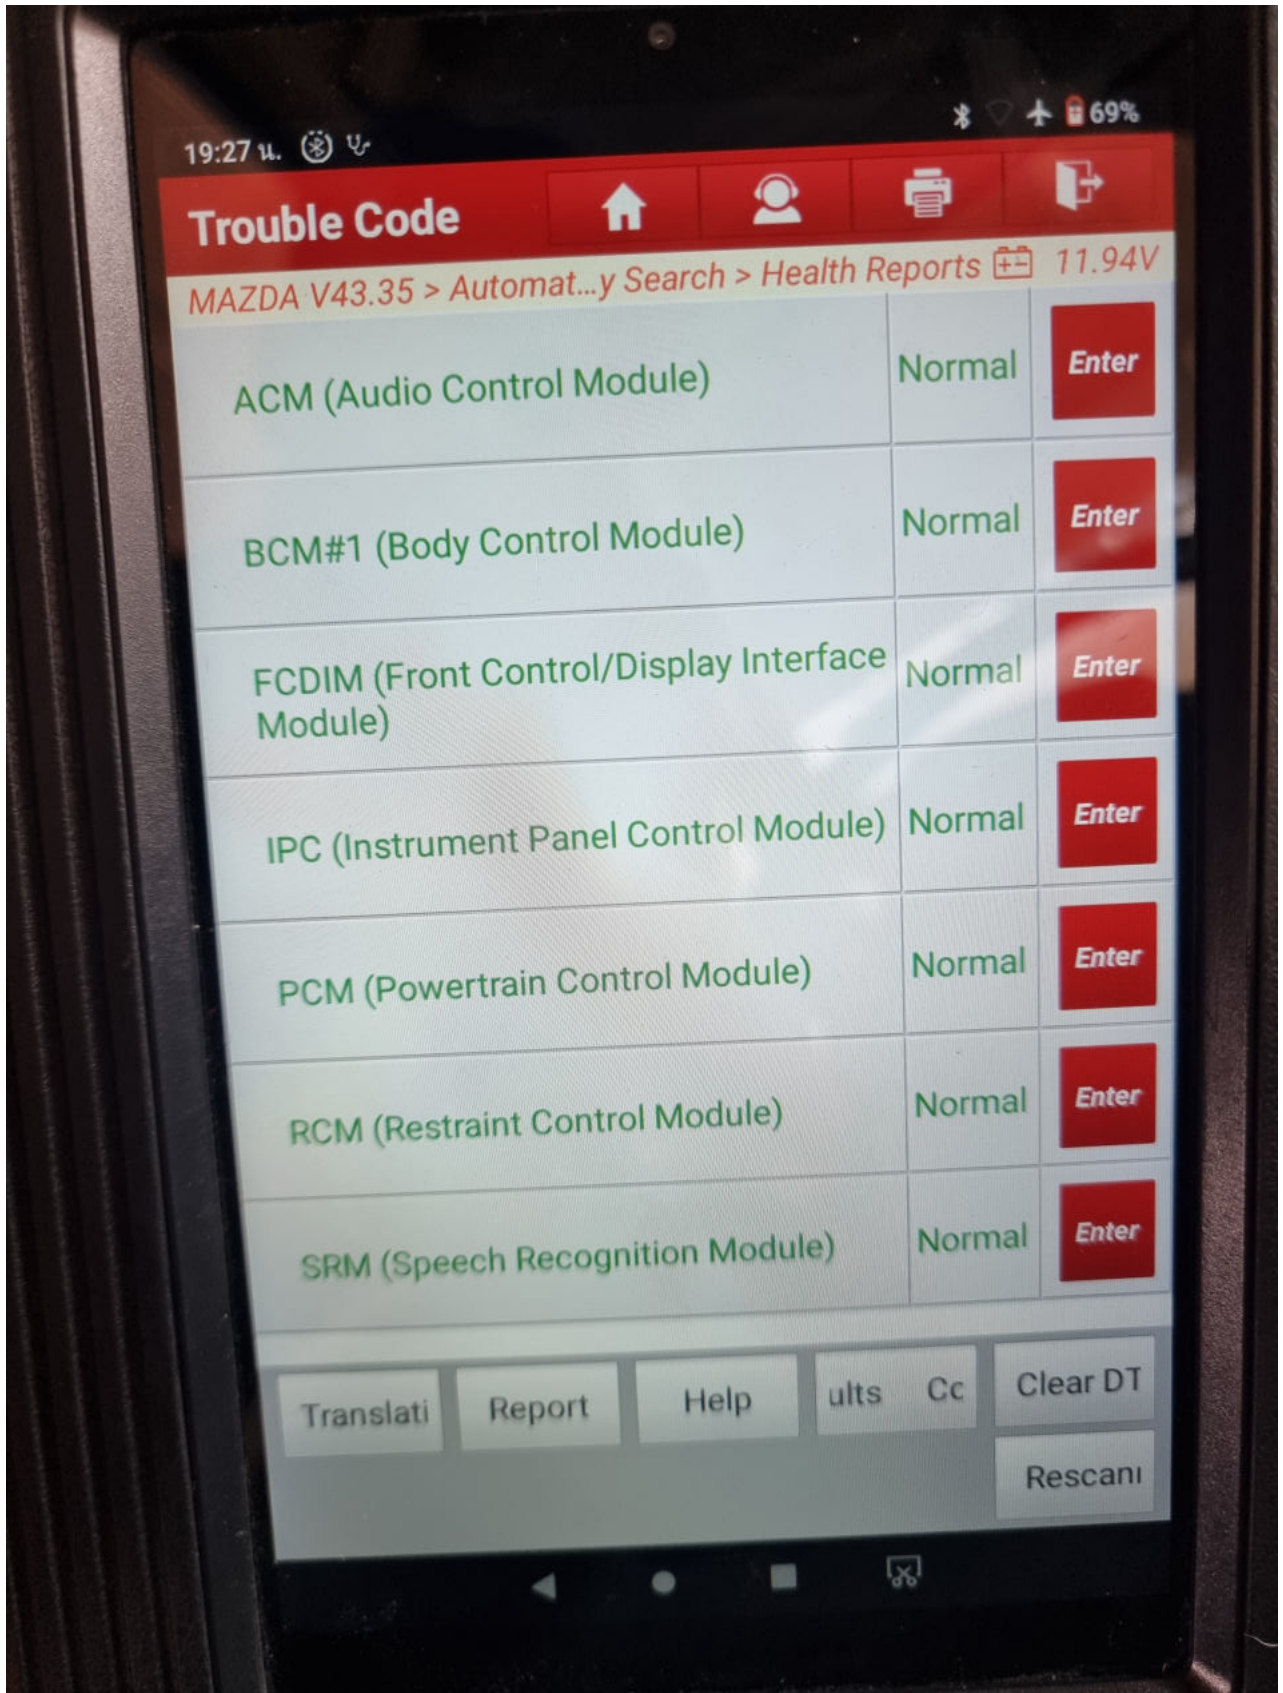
19:27 ч.

69%

Trouble Code

MAZDA V43.35 > Automat...y Search > Health Reports 11.94V

| | | |
|---|---|---|
| ACM (Audio Control Module) | Normal | Enter |
| BCM#1 (Body Control Module) | Normal | Enter |
| FCDIM (Front Control/Display Interface Module) | Normal | Enter |
| IPC (Instrument Panel Control Module) | Normal | Enter |
| PCM (Powertrain Control Module) | Normal | Enter |
| RCM (Restraint Control Module) | Normal | Enter |
| SRM (Speech Recognition Module) | Normal | Enter |

Translati Report Help ults Cc Clear DT

Rescan